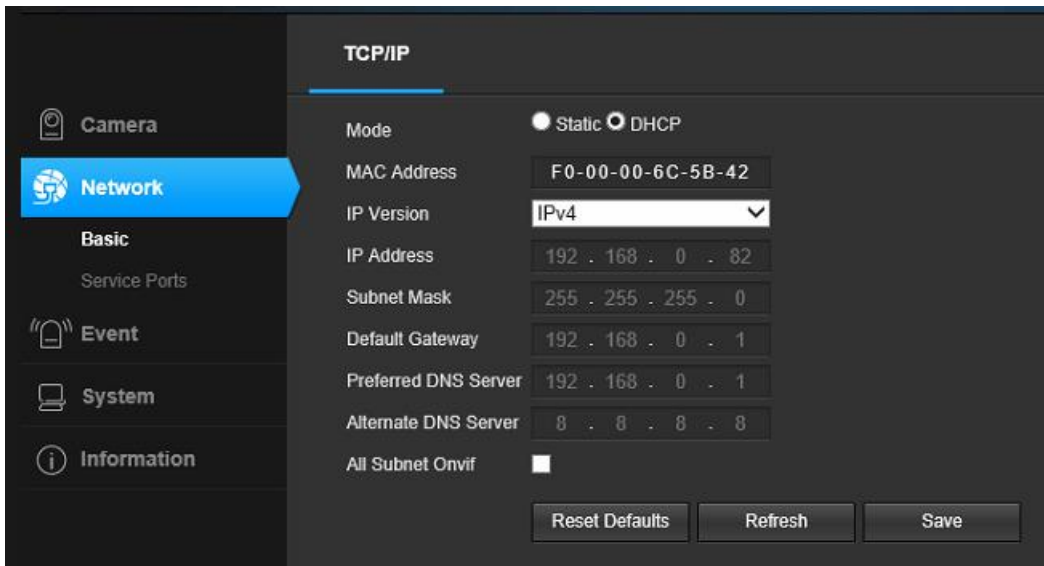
Camera

Network

Basic

Service Ports

Event

System

Information

TCP/IP

Mode Static DHCP

MAC Address F0-00-00-6C-5B-42

IP Version IPv4

IP Address 192 . 168 . 0 . 82

Subnet Mask 255 . 255 . 255 . 0

Default Gateway 192 . 168 . 0 . 1

Preferred DNS Server 192 . 168 . 0 . 1

Alternate DNS Server 8 . 8 . 8 . 8

All Subnet Onvif

Reset Defaults Refresh Save